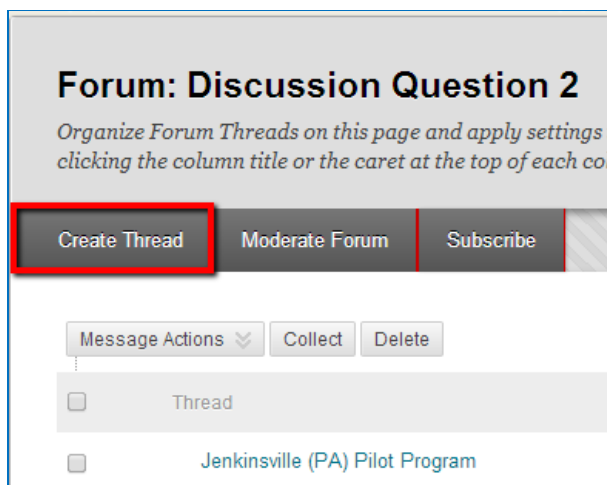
Forum: Discussion Question 2

Organize Forum Threads on this page and apply settings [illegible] clicking the column title or the caret at the top of each co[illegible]

Create Thread
Moderate Forum
Subscribe

Message Actions
Collect
Delete

Thread

Jenkinsville (PA) Pilot Program